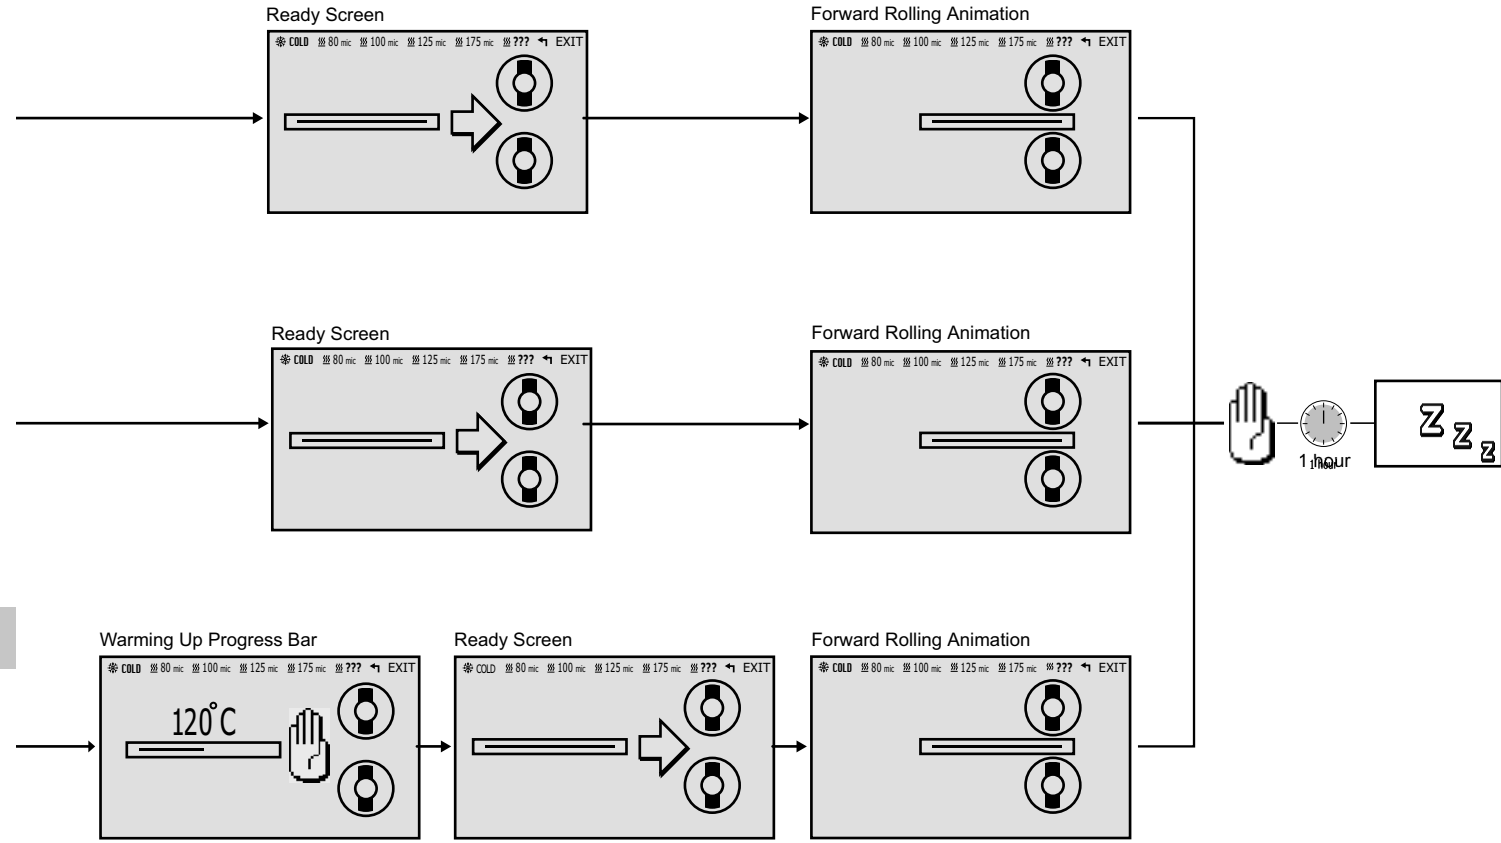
Ready Screen

COLD 80 mic 100 mic 125 mic 175 mic ??? EXIT

Forward Rolling Animation

COLD 80 mic 100 mic 125 mic 175 mic ??? EXIT

Ready Screen

COLD 80 mic 100 mic 125 mic 175 mic ??? EXIT

Forward Rolling Animation

COLD 80 mic 100 mic 125 mic 175 mic ??? EXIT

1 hour

Z Z Z

Warming Up Progress Bar

COLD 80 mic 100 mic 125 mic 175 mic ??? EXIT

120°C

Ready Screen

COLD 80 mic 100 mic 125 mic 175 mic ??? EXIT

Forward Rolling Animation

COLD 80 mic 100 mic 125 mic 175 mic ??? EXIT